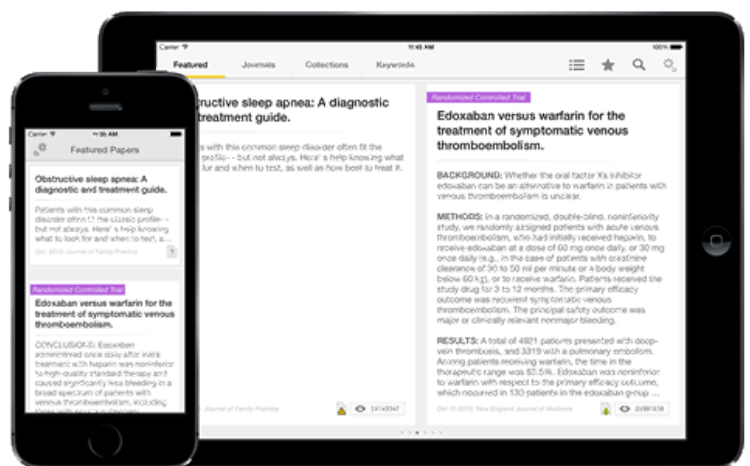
Carrier
11:45 AM
100%
Featured
Journals
Collections
Keywords

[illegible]structive sleep apnea: A diagnostic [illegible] treatment guide.

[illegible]s with this common sleep disorder often fit the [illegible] profile – but not always. Here's help knowing what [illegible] for and when to test, as well as how best to treat it.

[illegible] Journal of Family Practice

Randomized Controlled Trial
Edoxaban versus warfarin for the treatment of symptomatic venous thromboembolism.

BACKGROUND: Whether the oral factor Xa inhibitor edoxaban can be an alternative to warfarin in patients with venous thromboembolism is unclear.

METHODS: In a randomized, double-blind, noninferiority study, we randomly assigned patients with acute venous thromboembolism, who had initially received heparin, to receive edoxaban at a dose of 60 mg once daily or 30 mg once daily (e.g., in the case of patients with creatinine clearance of 30 to 50 ml per minute or a body weight below 60 kg), or to receive warfarin. Patients received the study drug for 3 to 12 months. The primary efficacy outcome was recurrent symptomatic venous thromboembolism. The principal safety outcome was major or clinically relevant nonmajor bleeding.

RESULTS: A total of 4921 patients presented with deep-vein thrombosis, and 3319 with a pulmonary embolism. Among patients receiving warfarin, the time in the therapeutic range was 63.5%. Edoxaban was noninferior to warfarin with respect to the primary efficacy outcome, which occurred in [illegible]

Oct 10 2013, New England Journal of Medicine

Carrier
11:45 AM
Featured Papers

Obstructive sleep apnea: A diagnostic and treatment guide.

Patients with this common sleep disorder often fit the classic profile – but not always. Here's help knowing what to look for and when to test, a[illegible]

Oct, 2013, Journal of Family Practice

Randomized Controlled Trial
Edoxaban versus warfarin for the treatment of symptomatic venous thromboembolism.

CONCLUSIONS: Edoxaban administered once daily after initial treatment with heparin was noninferior to high-quality standard therapy and caused significantly less bleeding in a broad spectrum of patients with venous thromboembolism, including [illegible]